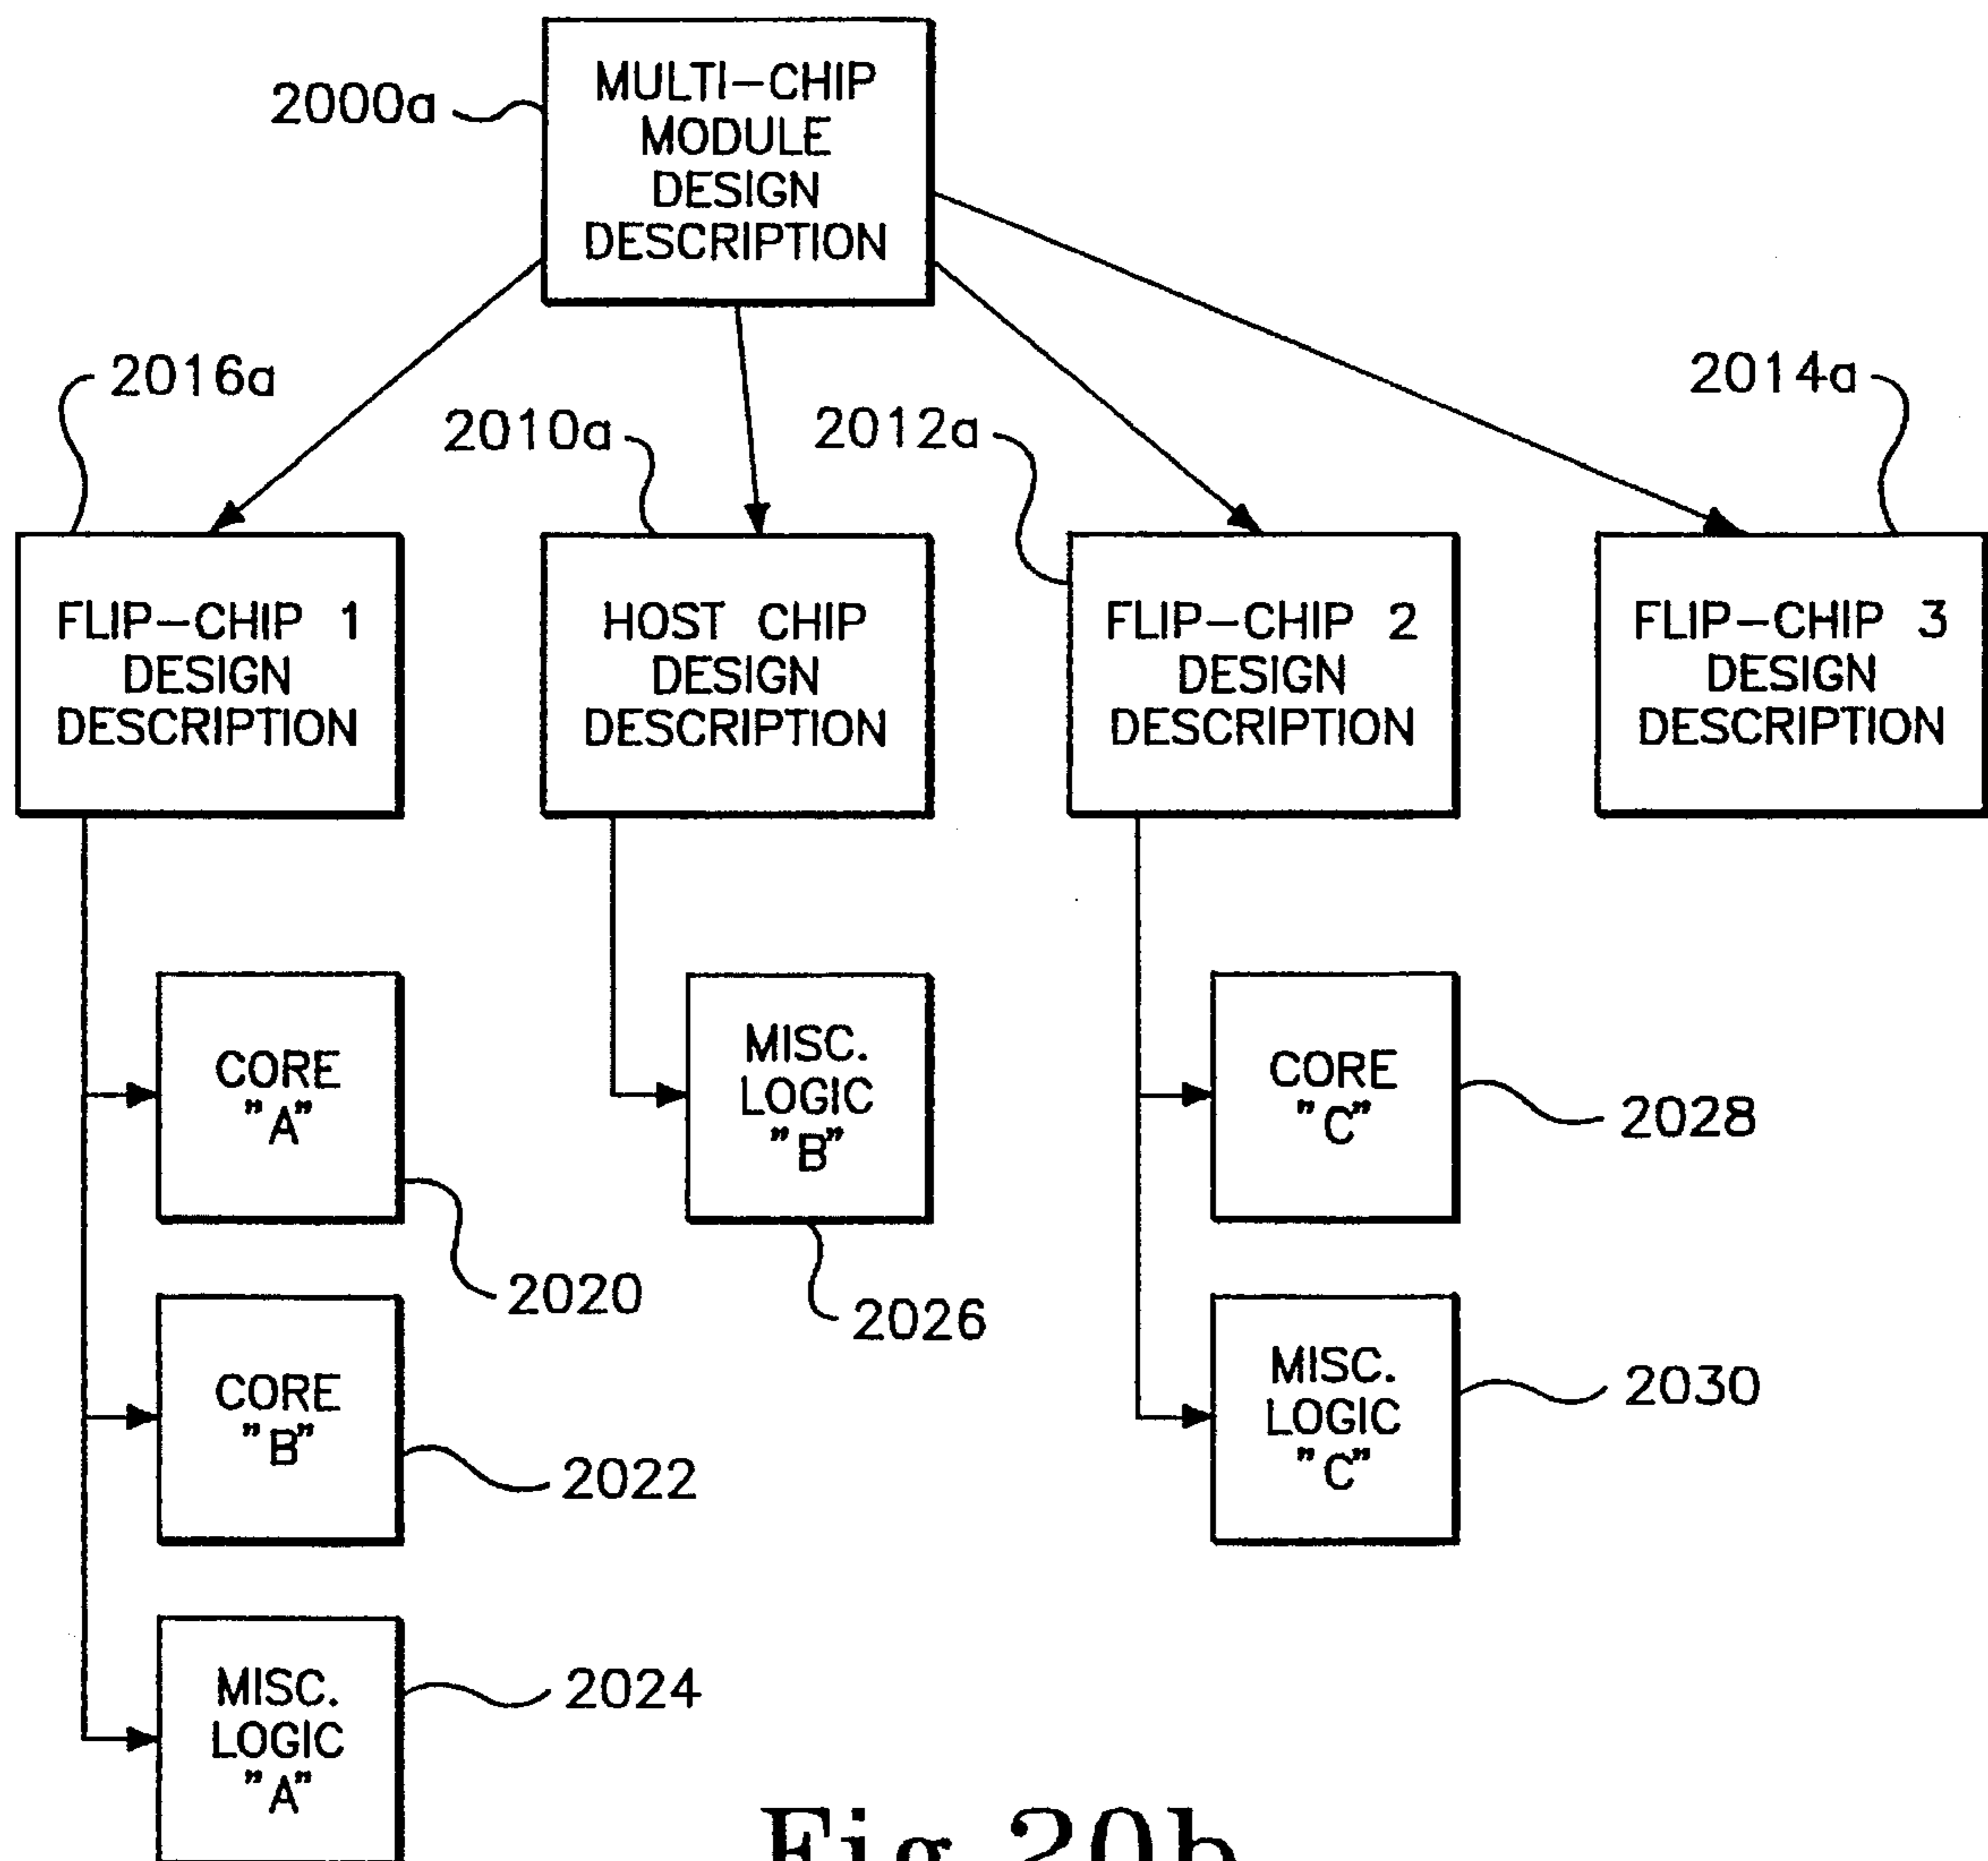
2000a

MULTI–CHIP MODULE DESIGN DESCRIPTION

2016a

2010a

2012a

2014a

FLIP–CHIP 1 DESIGN DESCRIPTION

HOST CHIP DESIGN DESCRIPTION

FLIP–CHIP 2 DESIGN DESCRIPTION

FLIP–CHIP 3 DESIGN DESCRIPTION

CORE "A"

MISC. LOGIC "B"

CORE "C"

2028

2020

2026

CORE "B"

2022

MISC. LOGIC "C"

2030

MISC. LOGIC "A"

2024

Fig.20b